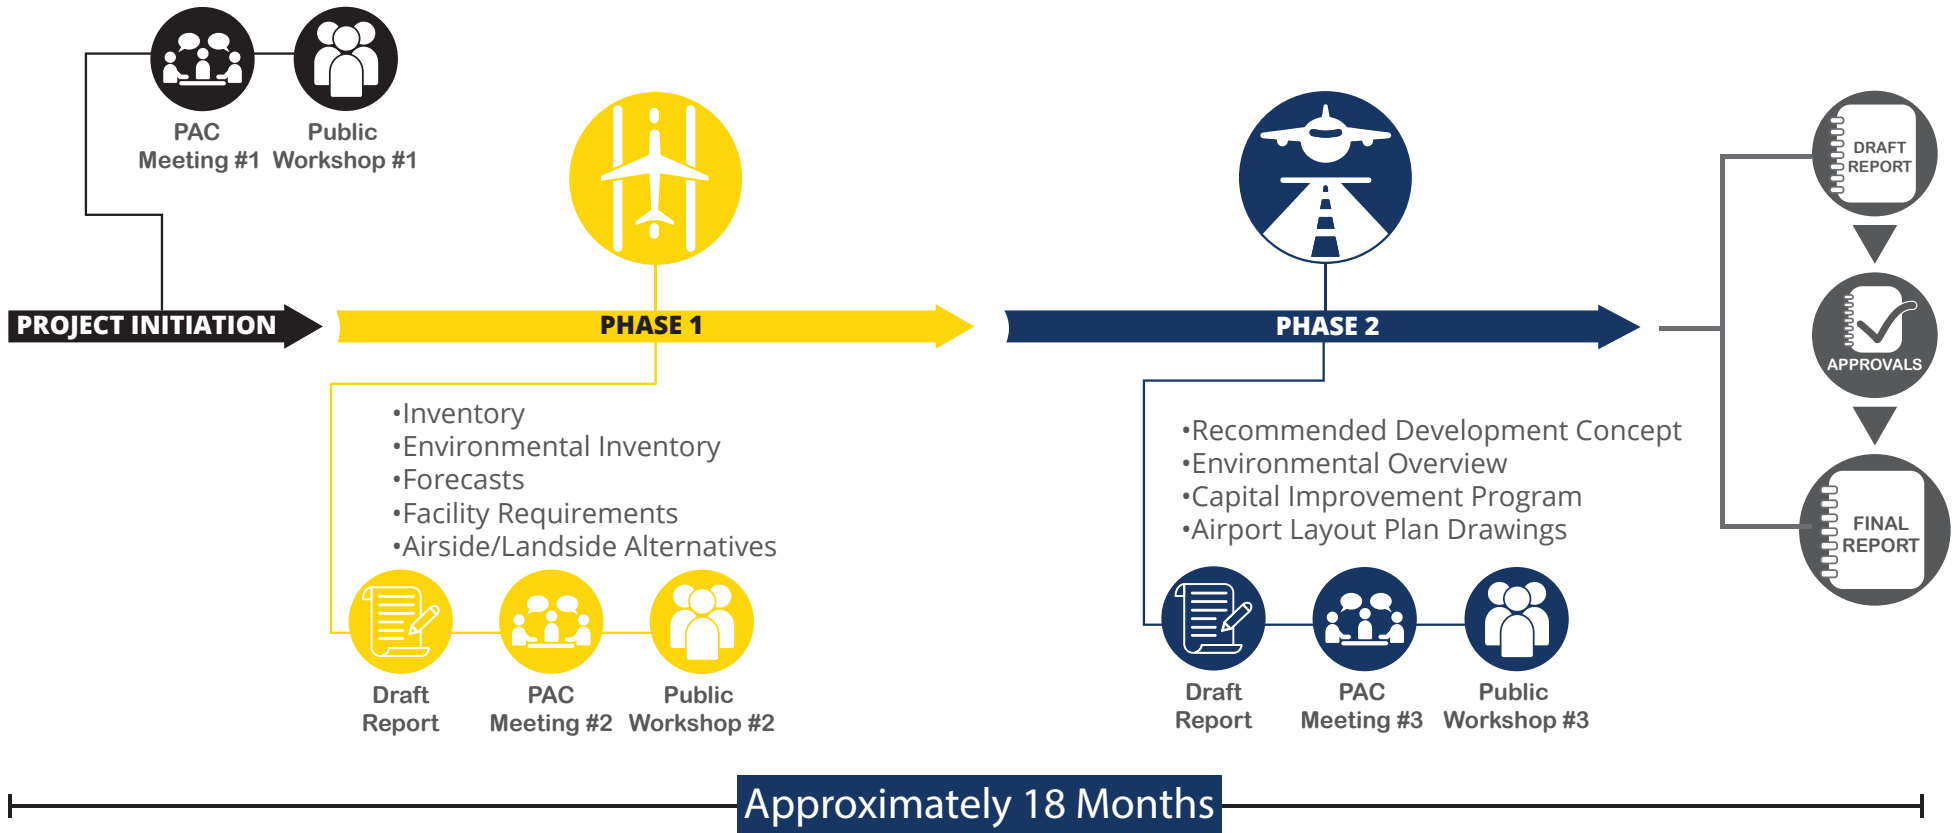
PAC Meeting #1

Public Workshop #1

PROJECT INITIATION

PHASE 1

PHASE 2

DRAFT REPORT

APPROVALS

FINAL REPORT

•Inventory
•Environmental Inventory
•Forecasts
•Facility Requirements
•Airside/Landside Alternatives

Draft Report

PAC Meeting #2

Public Workshop #2

•Recommended Development Concept
•Environmental Overview
•Capital Improvement Program
•Airport Layout Plan Drawings

Draft Report

PAC Meeting #3

Public Workshop #3

Approximately 18 Months